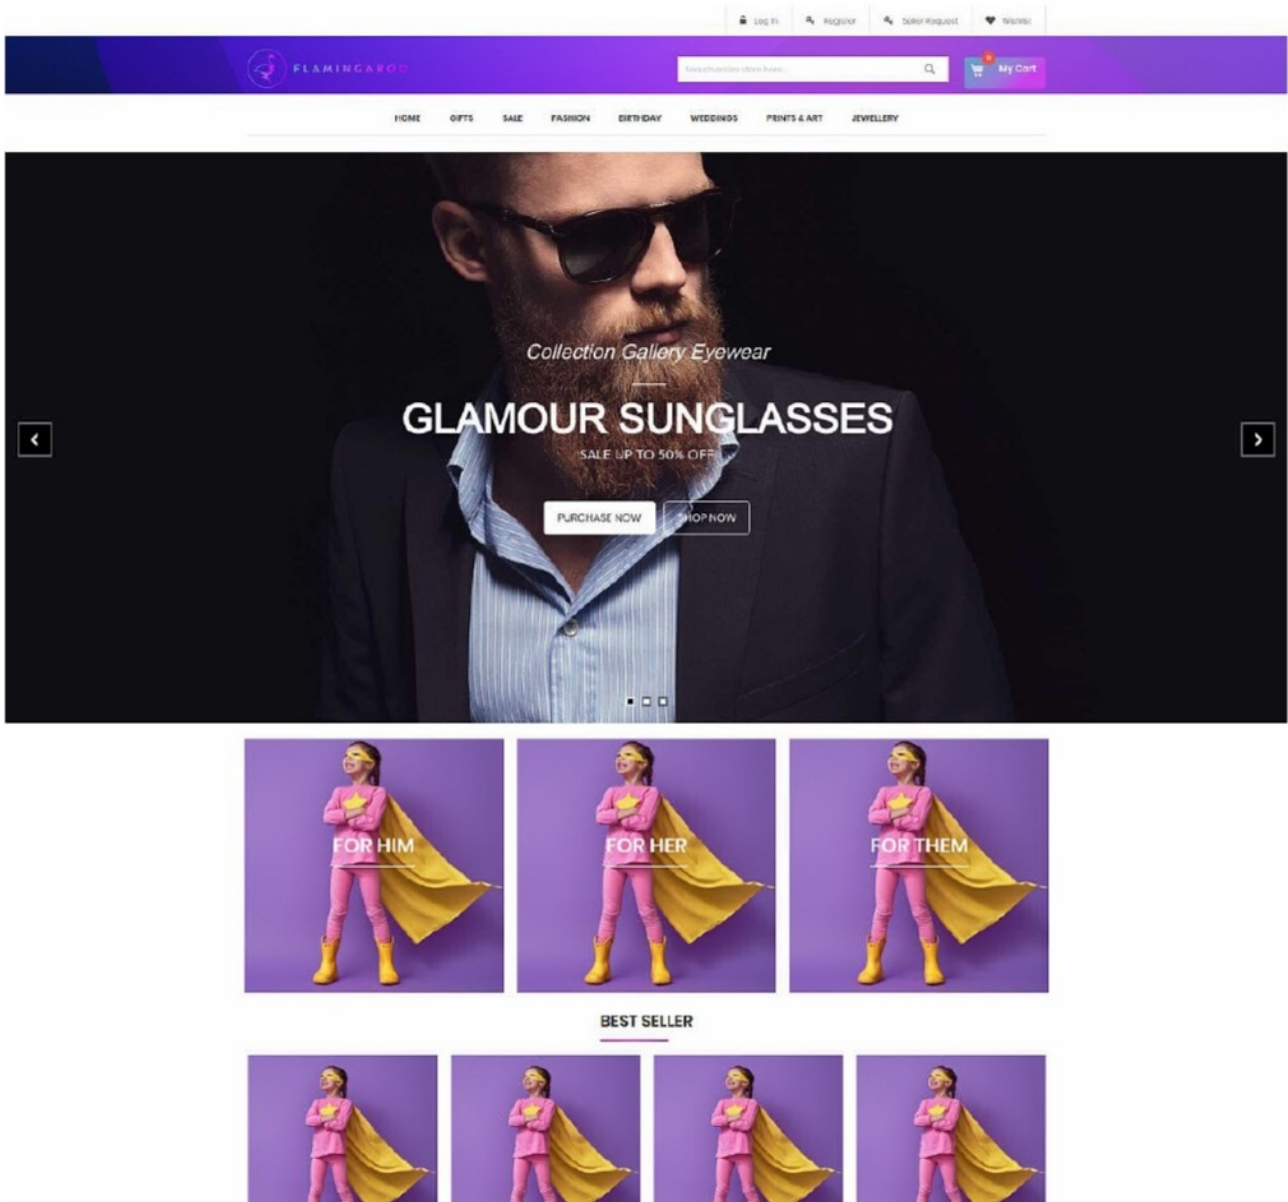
Log In Register Seller Request Wishlist

FLAMINGAROO

Search entire store here...

My Cart

HOME GIFTS SALE FASHION BIRTHDAY WEDDINGS PRINTS & ART JEWELLERY

Collection Gallery Eyewear

GLAMOUR SUNGLASSES

SALE UP TO 50% OFF

PURCHASE NOW SHOP NOW

FOR HIM

FOR HER

FOR THEM

BEST SELLER